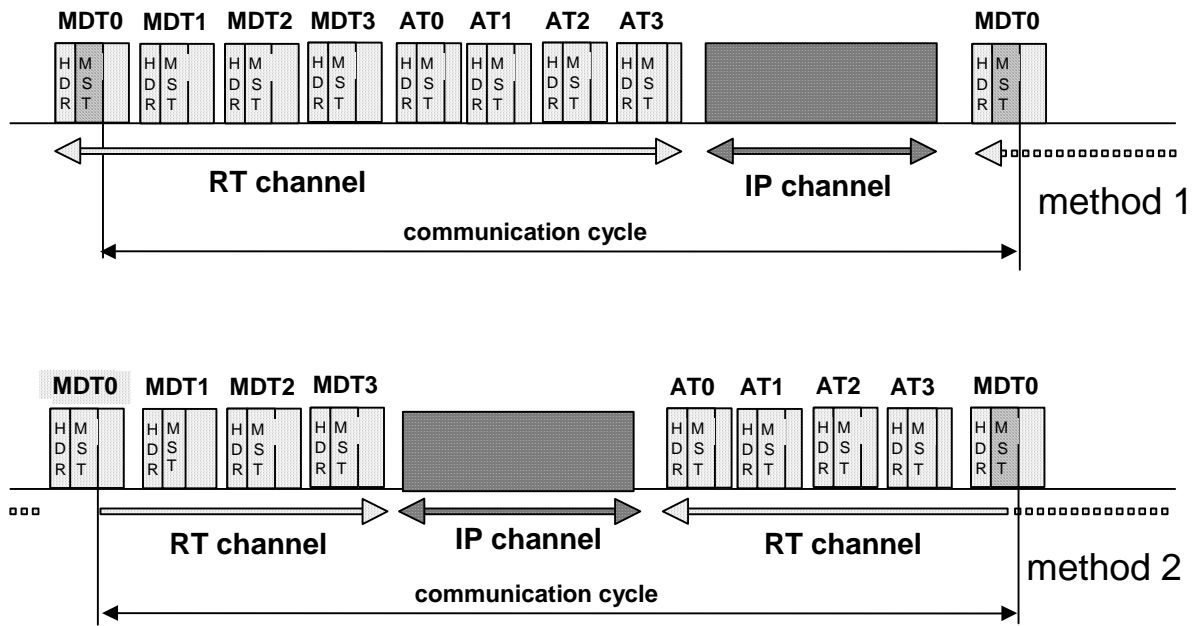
MDT0 MDT1 MDT2 MDT3 AT0 AT1 AT2 AT3 MDT0

HDR MST HDR MST HDR MST HDR MST HDR MST HDR MST HDR MST HDR MST HDR MST

RT channel

IP channel

method 1

communication cycle

MDT0 MDT1 MDT2 MDT3 AT0 AT1 AT2 AT3 MDT0

HDR MST HDR MST HDR MST HDR MST HDR MST HDR MST HDR MST HDR MST HDR MST

RT channel

IP channel

RT channel

method 2

communication cycle